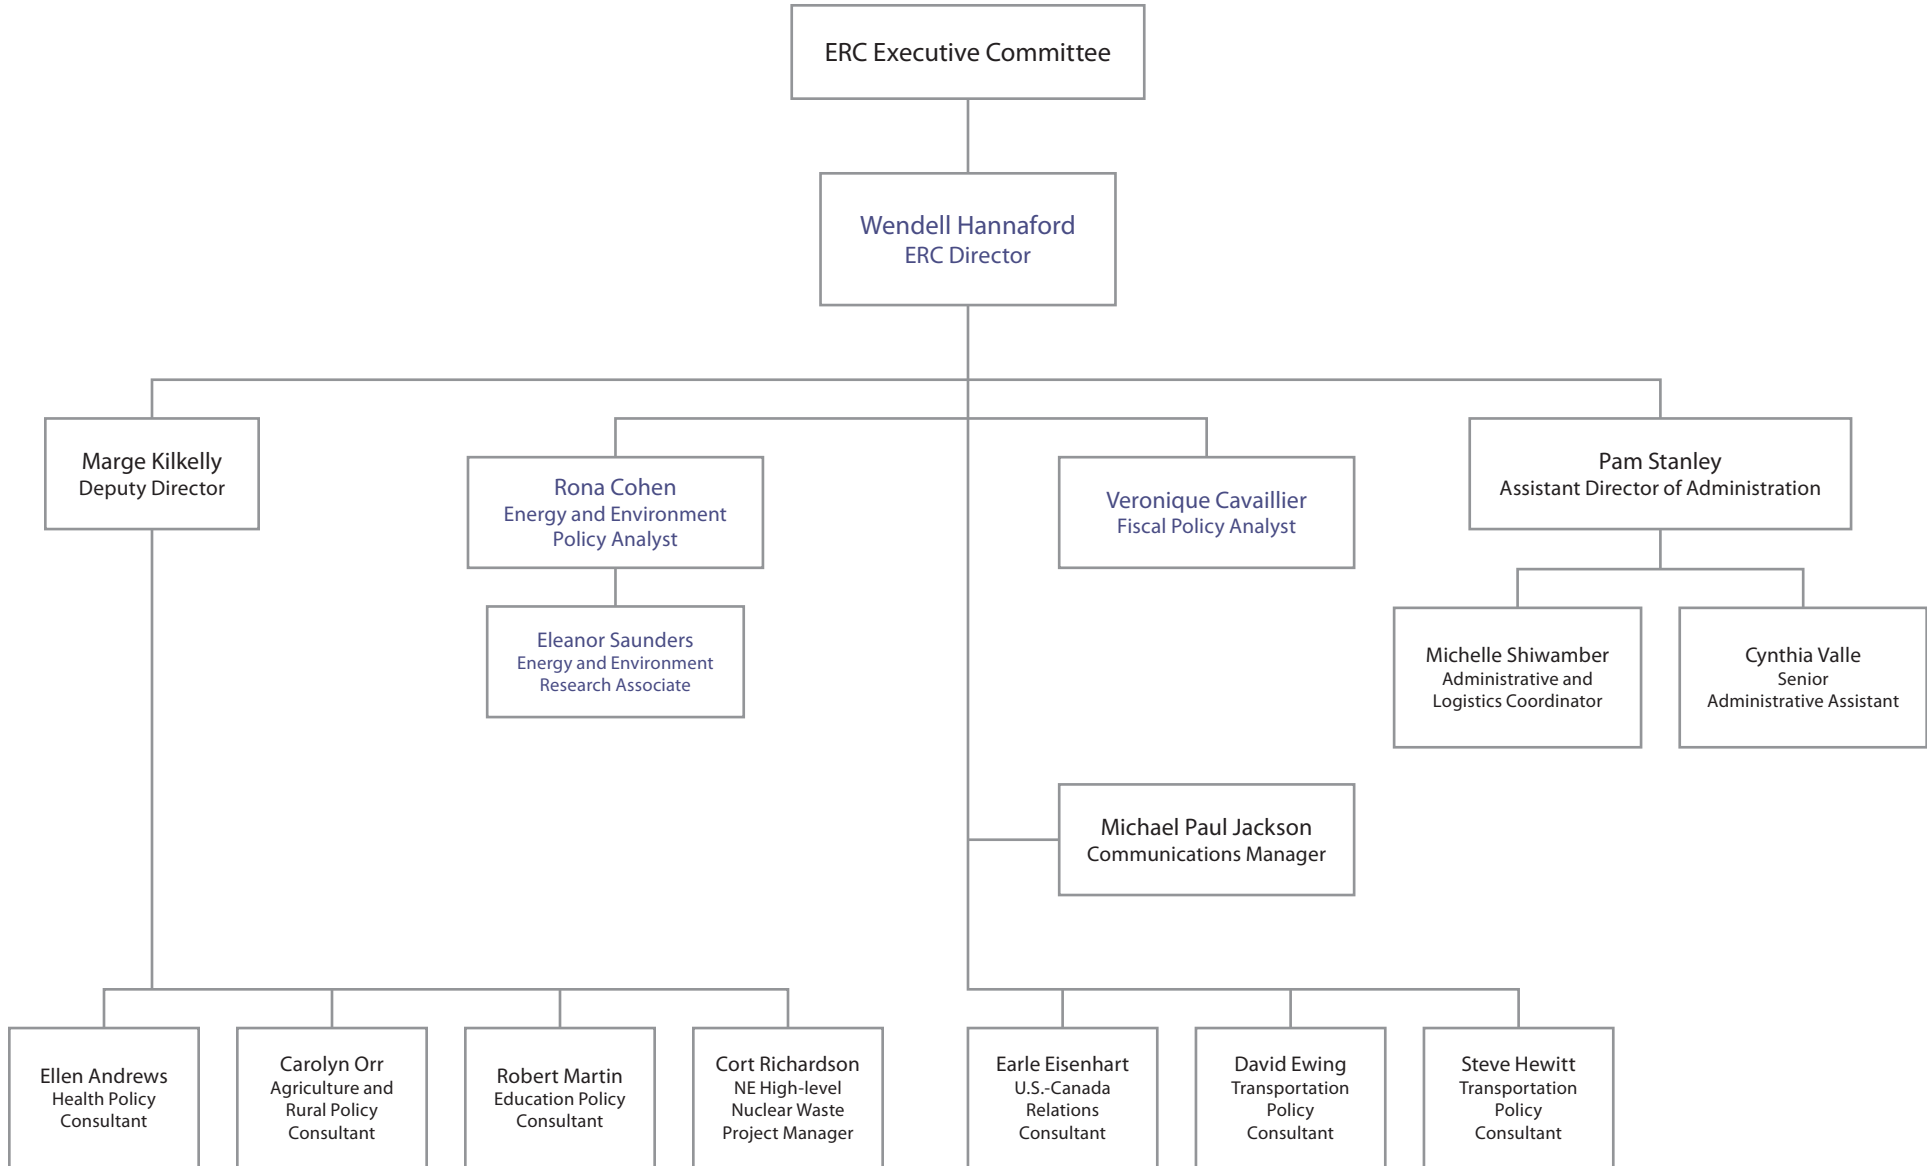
ERC Executive Committee

Wendell Hannaford
ERC Director

Marge Kilkelly
Deputy Director

Rona Cohen
Energy and Environment Policy Analyst

Eleanor Saunders
Energy and Environment Research Associate

Veronique Cavaillier
Fiscal Policy Analyst

Pam Stanley
Assistant Director of Administration

Michelle Shiwamber
Administrative and Logistics Coordinator

Cynthia Valle
Senior Administrative Assistant

Michael Paul Jackson
Communications Manager

Ellen Andrews
Health Policy Consultant

Carolyn Orr
Agriculture and Rural Policy Consultant

Robert Martin
Education Policy Consultant

Cort Richardson
NE High-level Nuclear Waste Project Manager

Earle Eisenhart
U.S.-Canada Relations Consultant

David Ewing
Transportation Policy Consultant

Steve Hewitt
Transportation Policy Consultant